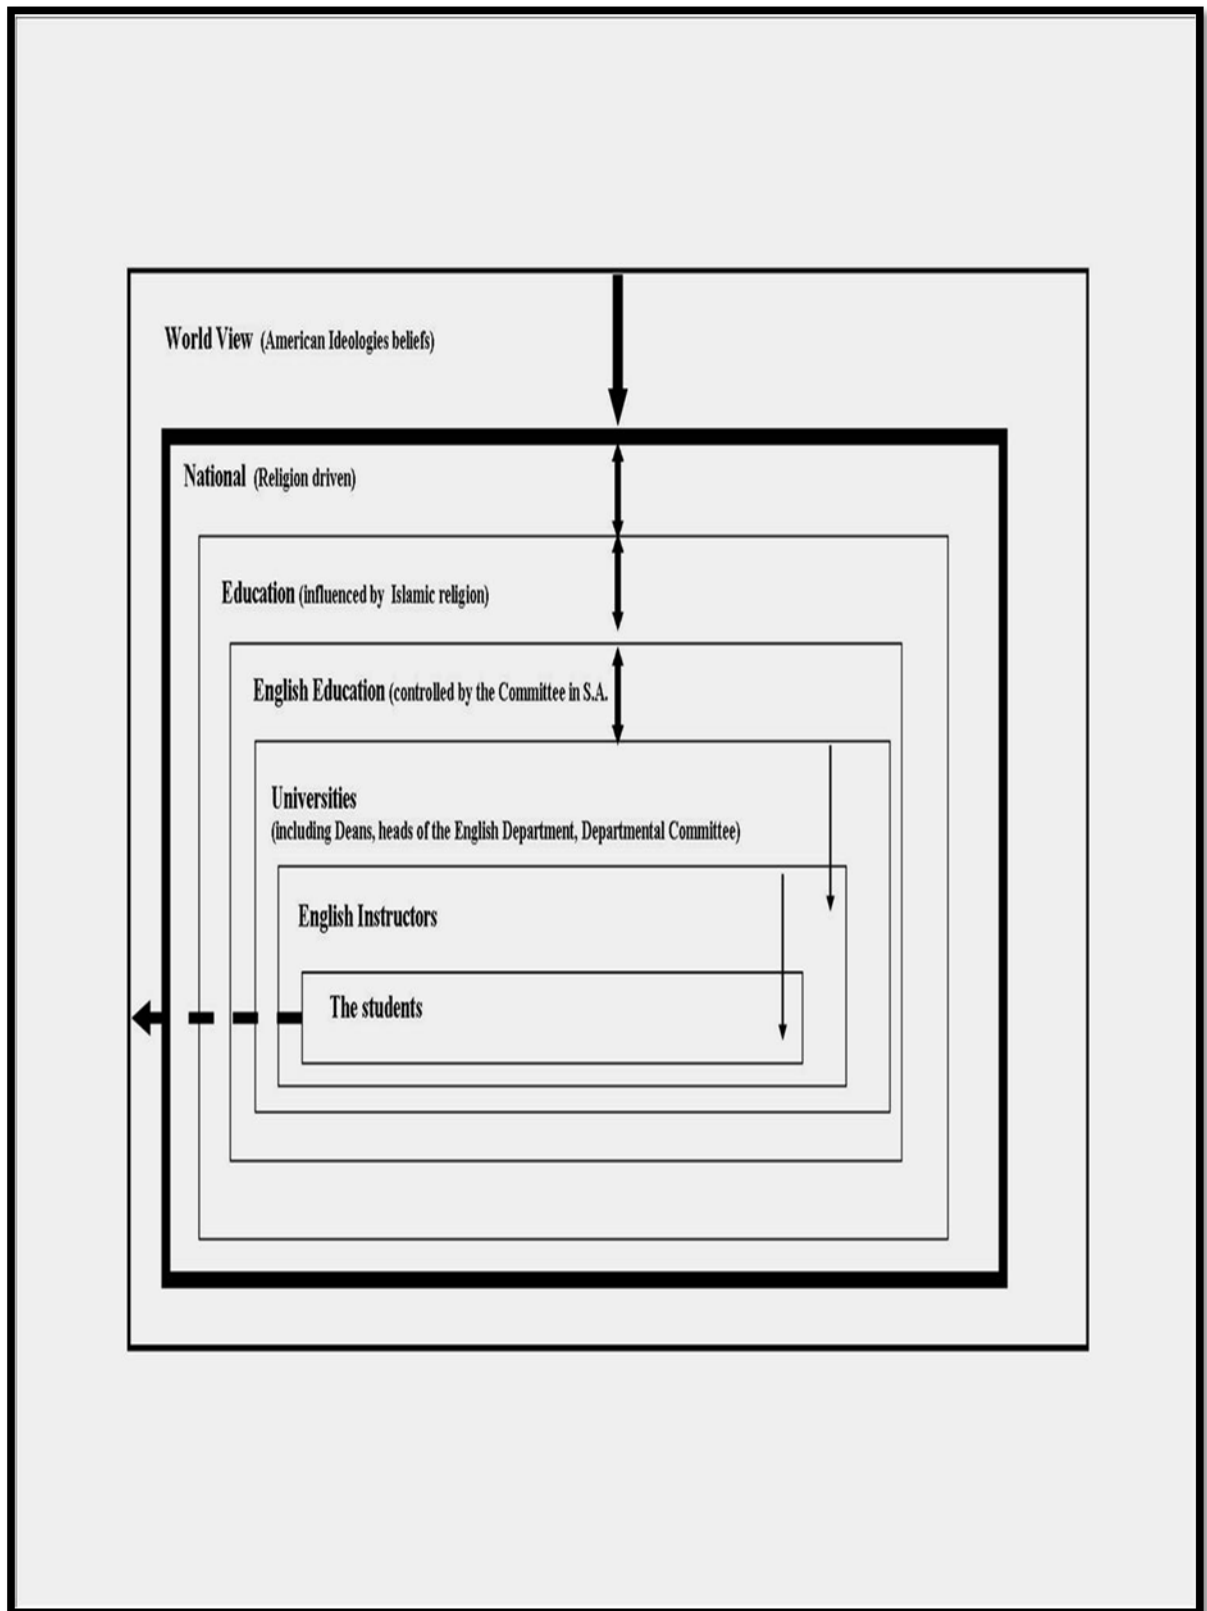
World View (American Ideologies beliefs)

National (Religion driven)

Education (influenced by Islamic religion)

English Education (controlled by the Committee in S.A.

Universities
(including Deans, heads of the English Department, Departmental Committee)

English Instructors

The students